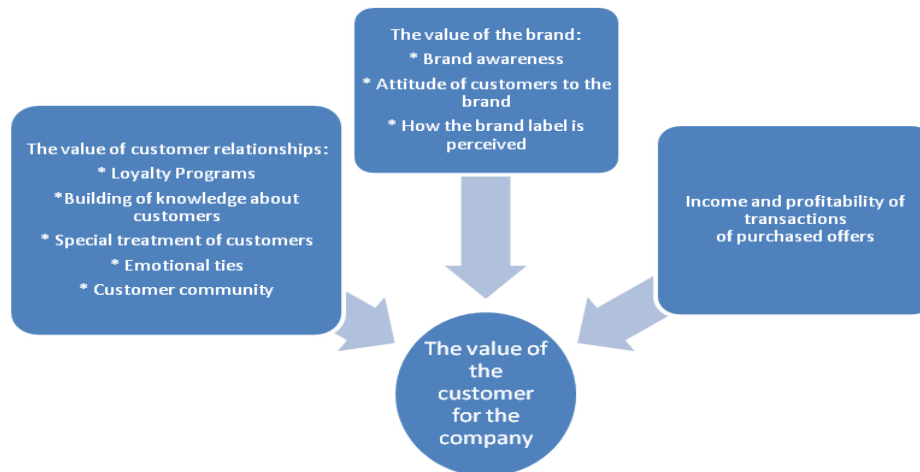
The value of the brand:
* Brand awareness
* Attitude of customers to the brand
* How the brand label is perceived

The value of customer relationships:
* Loyalty Programs
*Building of knowledge about customers
* Special treatment of customers
* Emotional ties
* Customer community

Income and profitability of transactions
of purchased offers

The value of the customer for the company